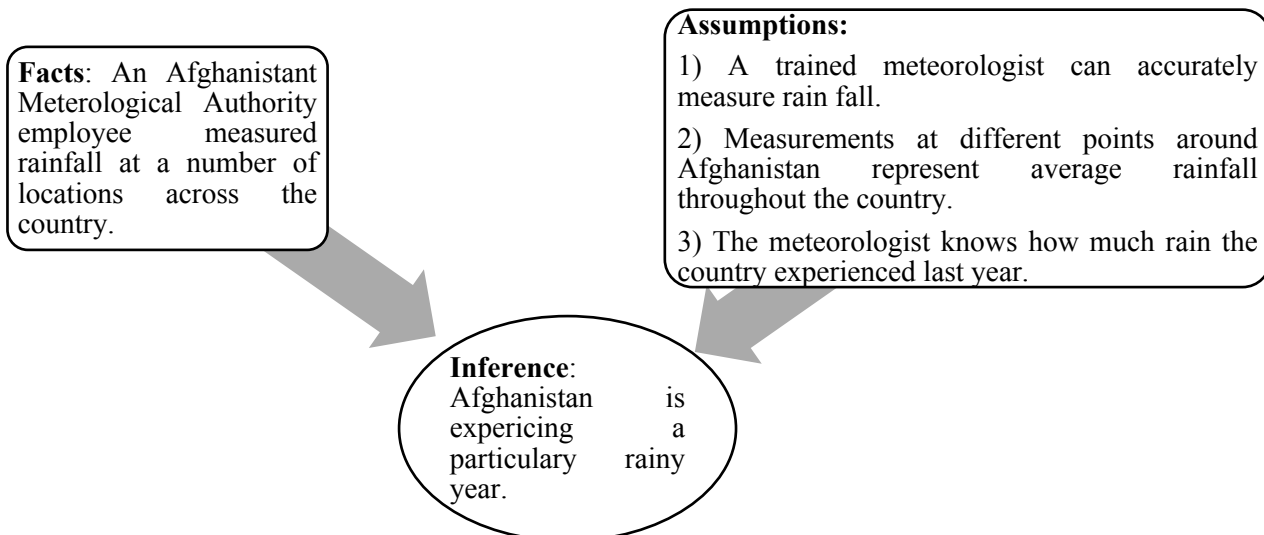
**Facts**: An Afghanistant Meterological Authority employee measured rainfall at a number of locations across the country.

**Assumptions:**

1) A trained meteorologist can accurately measure rain fall.

2) Measurements at different points around Afghanistan represent average rainfall throughout the country.

3) The meteorologist knows how much rain the country experienced last year.

**Inference**: Afghanistan is expericing a particulary rainy year.